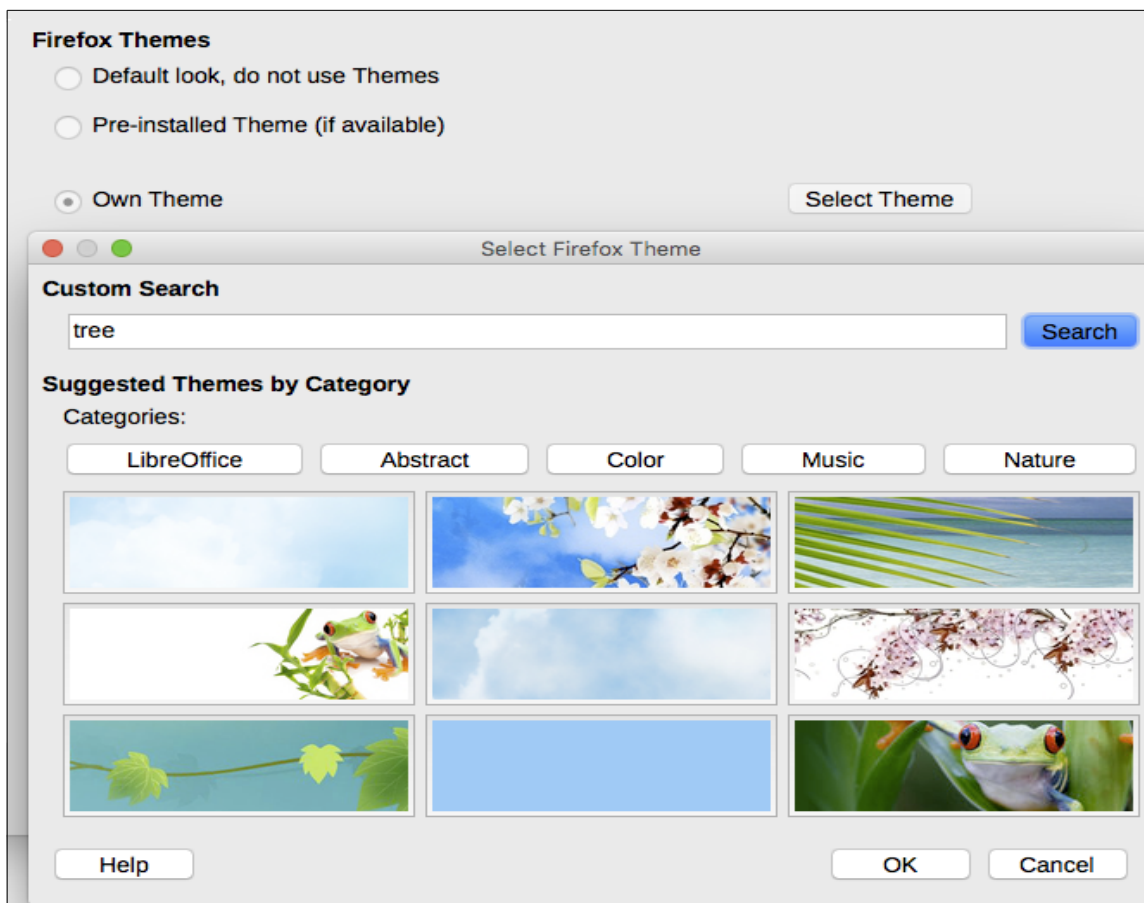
Firefox Themes

Default look, do not use Themes

Pre-installed Theme (if available)

Own Theme

Select Theme

Select Firefox Theme

Custom Search

tree

Search

Suggested Themes by Category

Categories:

LibreOffice

Abstract

Color

Music

Nature

Help

OK

Cancel